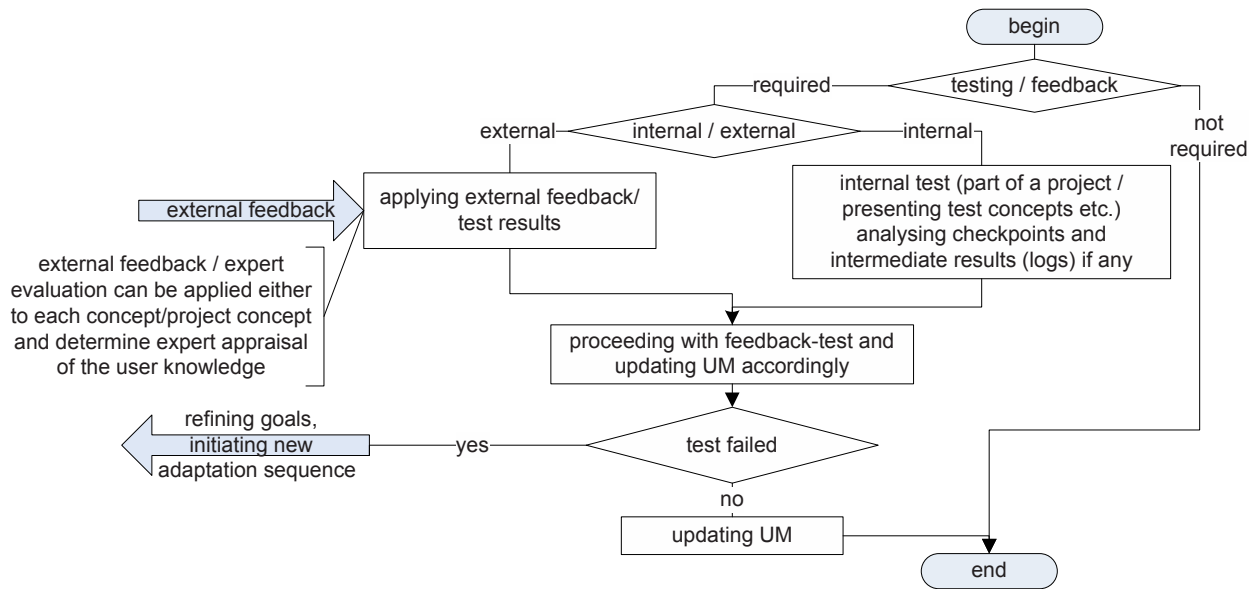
begin

testing / feedback

required

not required

external

internal / external

internal

external feedback

applying external feedback/ test results

internal test (part of a project / presenting test concepts etc.) analysing checkpoints and intermediate results (logs) if any

external feedback / expert evaluation can be applied either to each concept/project concept and determine expert appraisal of the user knowledge

proceeding with feedback-test and updating UM accordingly

refining goals, initiating new adaptation sequence

yes

test failed

no

updating UM

end